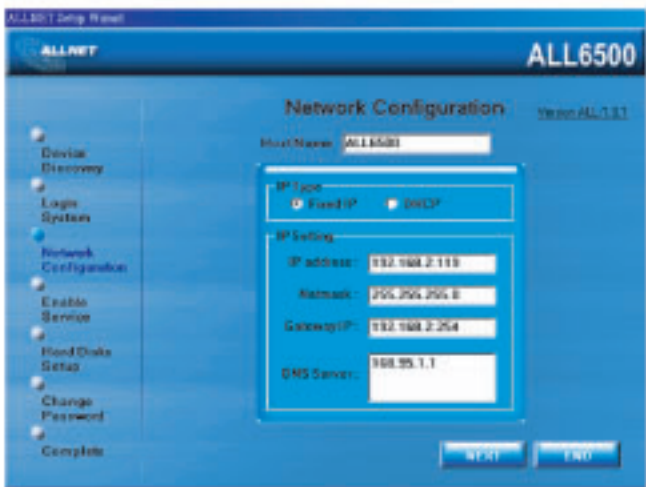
ALLNET Setup Wizard

ALLNET

ALL6500

Network Configuration

Version ALL 1.0.1

Device Discovery

Login System

Network Configuration

Enable Service

Hard Disks Setup

Change Password

Complete

Host Name: ALL6500

IP Type

Fixed IP

DHCP

IP Setting

IP address: 192.168.2.119

Netmask: 255.255.255.0

Gateway IP: 192.168.2.254

DNS Server: 168.95.1.1

NEXT

END